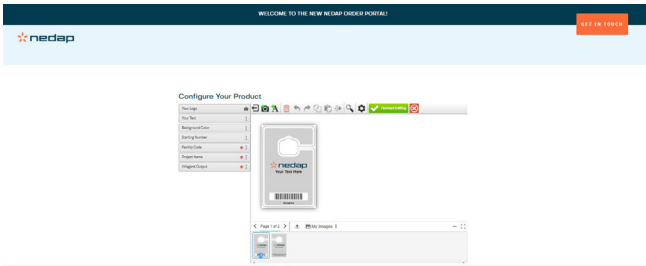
WELCOME TO THE NEW NEDAP ORDER PORTAL!

GET IN TOUCH

nedap

Configure Your Product

Your Logo

Your Text

Background Color

Starting Number

Facility Code

Output Name

Wiegand Output

Finished Editing

nedap

Your Text Here

Page 1 of 2

My Images